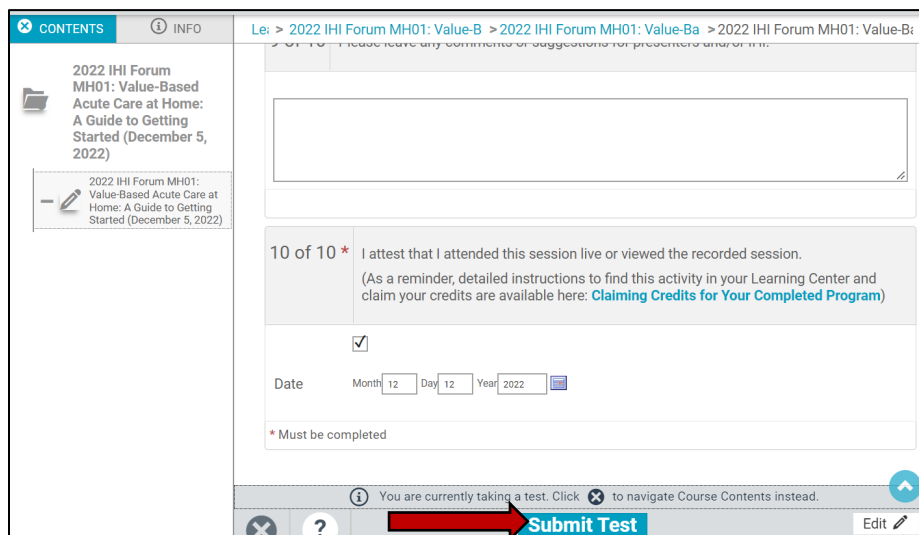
CONTENTS INFO

2022 IHI Forum MH01: Value-Based Acute Care at Home: A Guide to Getting Started (December 5, 2022)

2022 IHI Forum MH01: Value-Based Acute Care at Home: A Guide to Getting Started (December 5, 2022)

Le > 2022 IHI Forum MH01: Value-B > 2022 IHI Forum MH01: Value-Ba > 2022 IHI Forum MH01: Value-Ba

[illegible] Please leave any comments or suggestions for presenters and/or IHI.

10 of 10 * I attest that I attended this session live or viewed the recorded session.

(As a reminder, detailed instructions to find this activity in your Learning Center and claim your credits are available here: Claiming Credits for Your Completed Program)

✓

Date Month 12 Day 12 Year 2022

* Must be completed

You are currently taking a test. Click to navigate Course Contents instead.

? Submit Test Edit